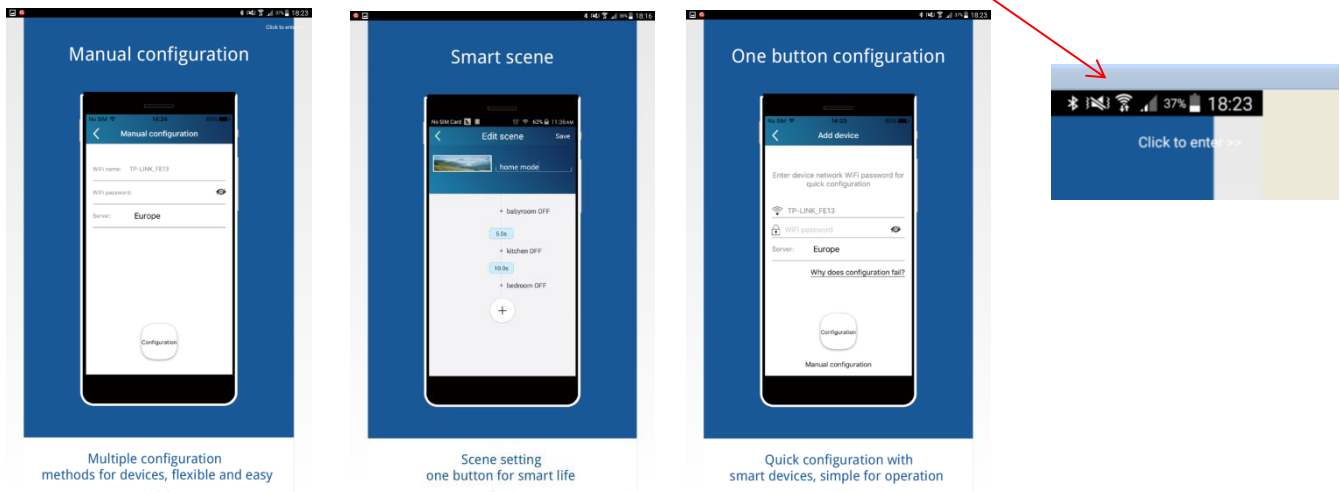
18:23
Click to enter

Manual configuration

No SIM 14:24
Manual configuration
WiFi name: TP-LINK_FE13
WiFi password:
Server: Europe

Configuration

Multiple configuration methods for devices, flexible and easy

18:16

Smart scene

No SIM Card 62% 11:36AM
Edit scene Save
home mode
babyroom OFF
5.5s
kitchen OFF
10.0s
bedroom OFF
+

Scene setting one button for smart life

37% 18:23

One button configuration

No SIM 14:22
Add device
Enter device network WiFi password for quick configuration
TP-LINK_FE13
WiFi password
Server: Europe
Why does configuration fail?

Configuration

Manual configuration

Quick configuration with smart devices, simple for operation

37% 18:23
Click to enter >>